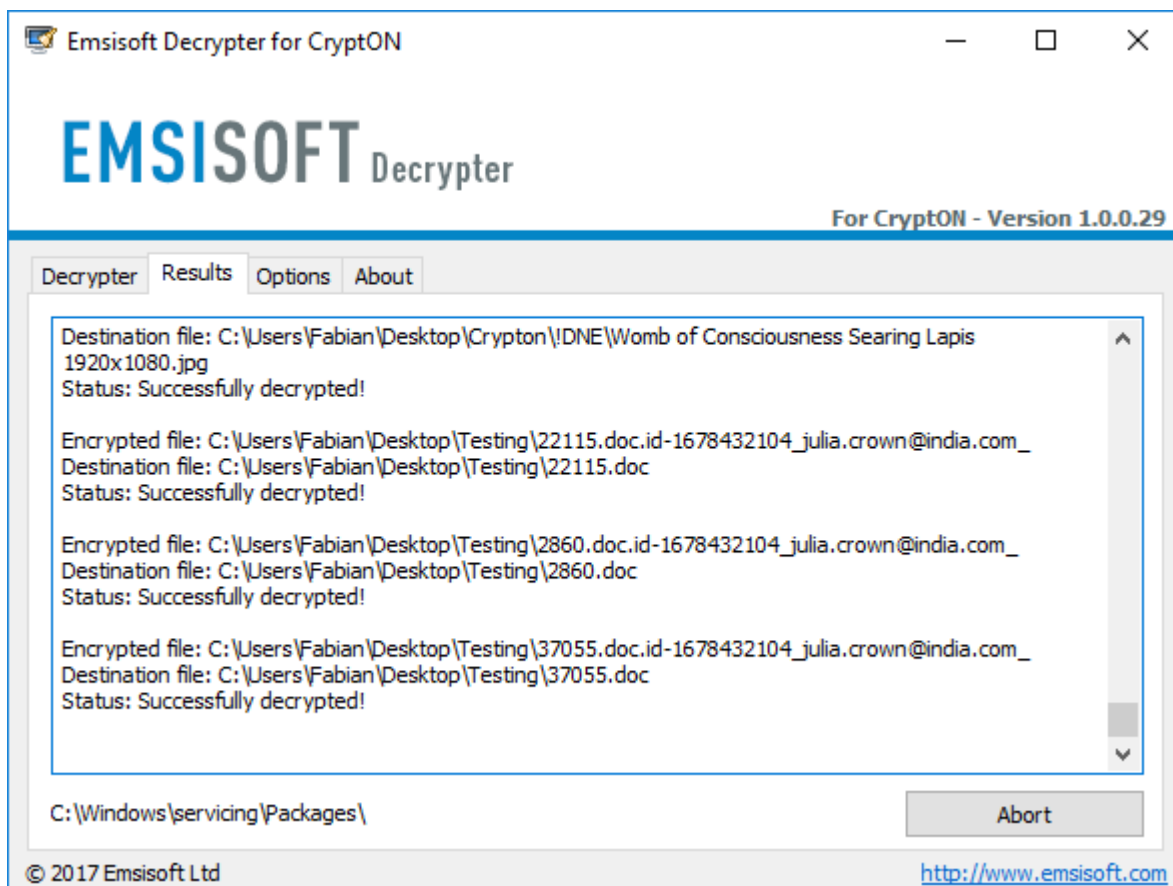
Emsisoft Decrypter for CryptON

EMSISOFT Decrypter

For CryptON - Version 1.0.0.29

Decrypter | Results | Options | About

Destination file: C:\Users\Fabian\Desktop\Crypton\!DNE\Womb of Consciousness Searing Lapis 1920x1080.jpg
Status: Successfully decrypted!

Encrypted file: C:\Users\Fabian\Desktop\Testing\22115.doc.id-1678432104_julia.crown@india.com_
Destination file: C:\Users\Fabian\Desktop\Testing\22115.doc
Status: Successfully decrypted!

Encrypted file: C:\Users\Fabian\Desktop\Testing\2860.doc.id-1678432104_julia.crown@india.com_
Destination file: C:\Users\Fabian\Desktop\Testing\2860.doc
Status: Successfully decrypted!

Encrypted file: C:\Users\Fabian\Desktop\Testing\37055.doc.id-1678432104_julia.crown@india.com_
Destination file: C:\Users\Fabian\Desktop\Testing\37055.doc
Status: Successfully decrypted!

C:\Windows\servicing\Packages\

Abort

© 2017 Emsisoft Ltd

http://www.emsisoft.com